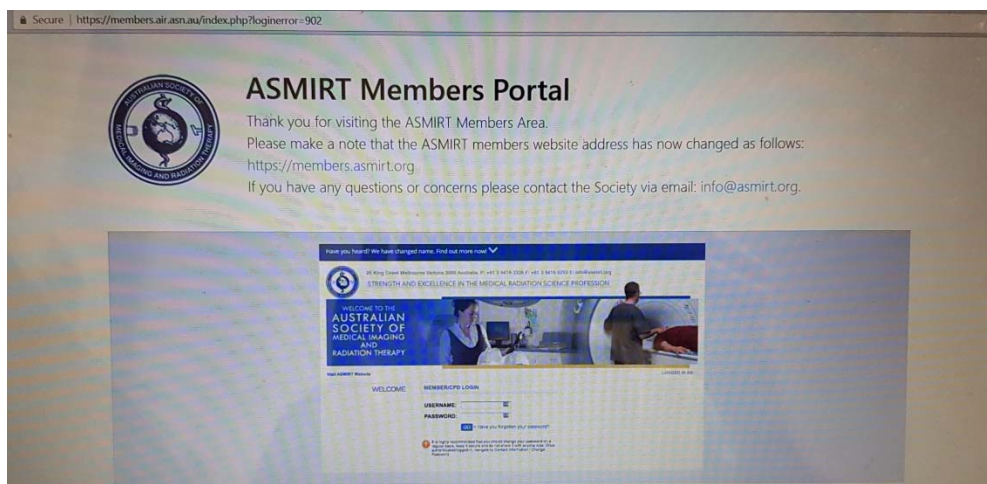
Secure | https://members.air.asn.au/index.php?loginerror=902

AUSTRALIAN SOCIETY OF MEDICAL IMAGING AND RADIATION THERAPY

ASMIRT Members Portal

Thank you for visiting the ASMIRT Members Area.
Please make a note that the ASMIRT members website address has now changed as follows:
https://members.asmirt.org
If you have any questions or concerns please contact the Society via email: info@asmirt.org.

Have you heard? We have changed name. Find out more now!

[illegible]

STRENGTH AND EXCELLENCE IN THE MEDICAL RADIATION SCIENCE PROFESSION

WELCOME TO THE AUSTRALIAN SOCIETY OF MEDICAL IMAGING AND RADIATION THERAPY

Visit ASMIRT Website

WELCOME

MEMBER/CPD LOGIN

USERNAME:

PASSWORD:

GO Have you forgotten your password?

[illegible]